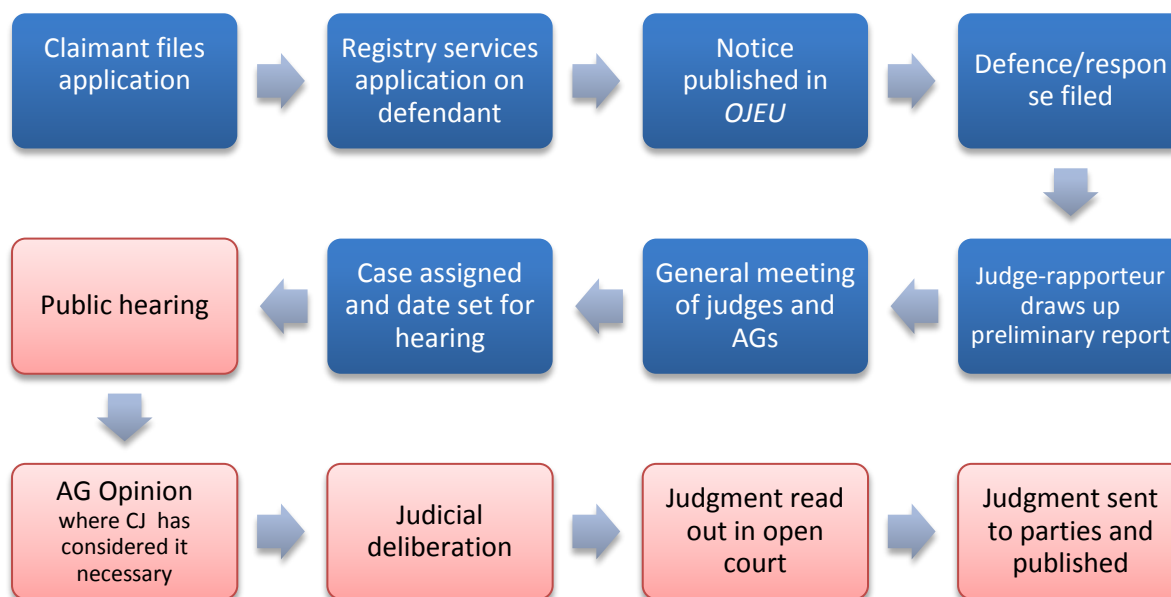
Claimant files application

Registry services application on defendant

Notice published in *OJEU*

Defence/response filed

Judge-rapporteur draws up preliminary report

General meeting of judges and AGs

Case assigned and date set for hearing

Public hearing

AG Opinion where CJ has considered it necessary

Judicial deliberation

Judgment read out in open court

Judgment sent to parties and published